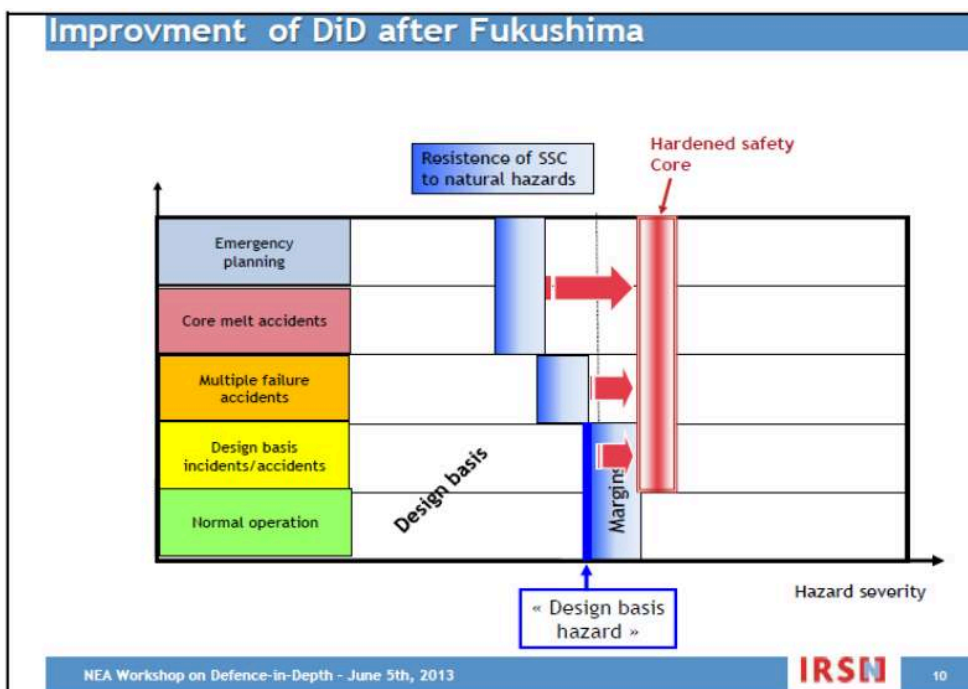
Improvment of DiD after Fukushima

Resistence of SSC to natural hazards

Hardened safety Core

Emergency planning

Core melt accidents

Multiple failure accidents

Design basis incidents/accidents

Normal operation

Design basis

Margins

« Design basis hazard »

Hazard severity

NEA Workshop on Defence-in-Depth - June 5th, 2013

IRSN

10